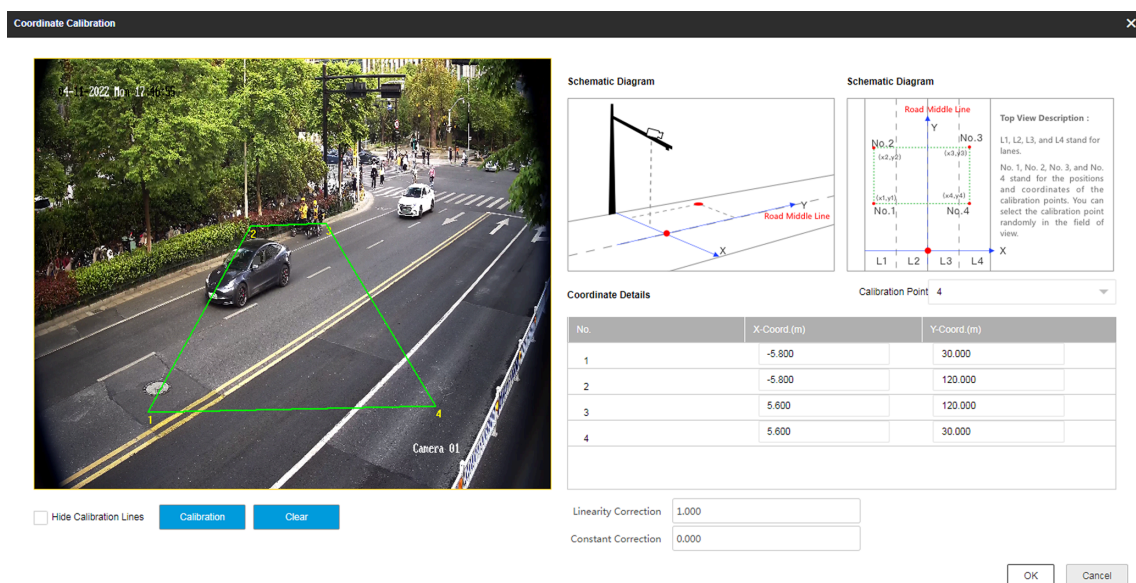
Coordinate Calibration

04-11-2022 Mo 17:48:56

2
3
1
4

Camera 01

Hide Calibration Lines
Calibration
Clear

Schematic Diagram

Y
Road Middle Line
X

Schematic Diagram

Road Middle Line
Y
No.2
No.3
(x2,y2)
(x3,y3)
(x1,y1)
(x4,y4)
No.1
No.4
X
L1
L2
L3
L4

Top View Description :

L1, L2, L3, and L4 stand for lanes.

No. 1, No. 2, No. 3, and No. 4 stand for the positions and coordinates of the calibration points. You can select the calibration point randomly in the field of view.

Coordinate Details

Calibration Point 4

| No. | X-Coord.(m) | Y-Coord.(m) |
|---|---|---|
| 1 | -5.800 | 30.000 |
| 2 | -5.800 | 120.000 |
| 3 | 5.600 | 120.000 |
| 4 | 5.600 | 30.000 |

Linearity Correction 1.000
Constant Correction 0.000

OK
Cancel